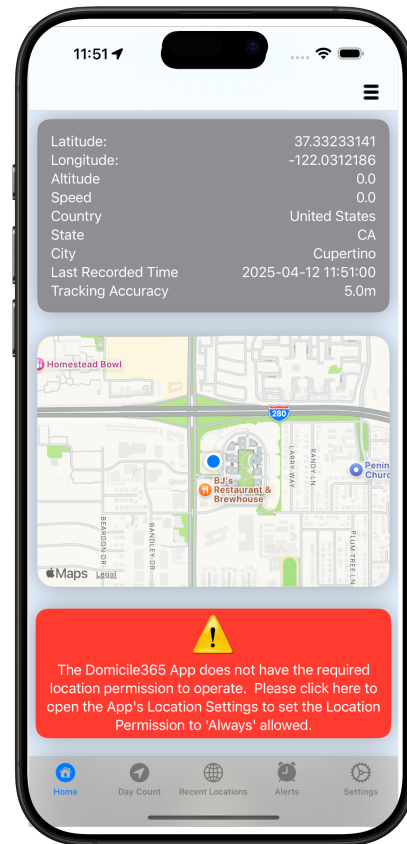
11:51

| | |
|---|---|
| Latitude: | 37.33233141 |
| Longitude: | -122.0312186 |
| Altitude | 0.0 |
| Speed | 0.0 |
| Country | United States |
| State | CA |
| City | Cupertino |
| Last Recorded Time | 2025-04-12 11:51:00 |
| Tracking Accuracy | 5.0m |

Homestead Bowl
280
LARRY WAY
RANDY LN
Penin Churc
BJ's Restaurant & Brewhouse
BEARDON DR
BANDLEY DR
PLUM TREE LN
Maps Legal

The Domicile365 App does not have the required location permission to operate. Please click here to open the App's Location Settings to set the Location Permission to 'Always' allowed.

Home
Day Count
Recent Locations
Alerts
Settings